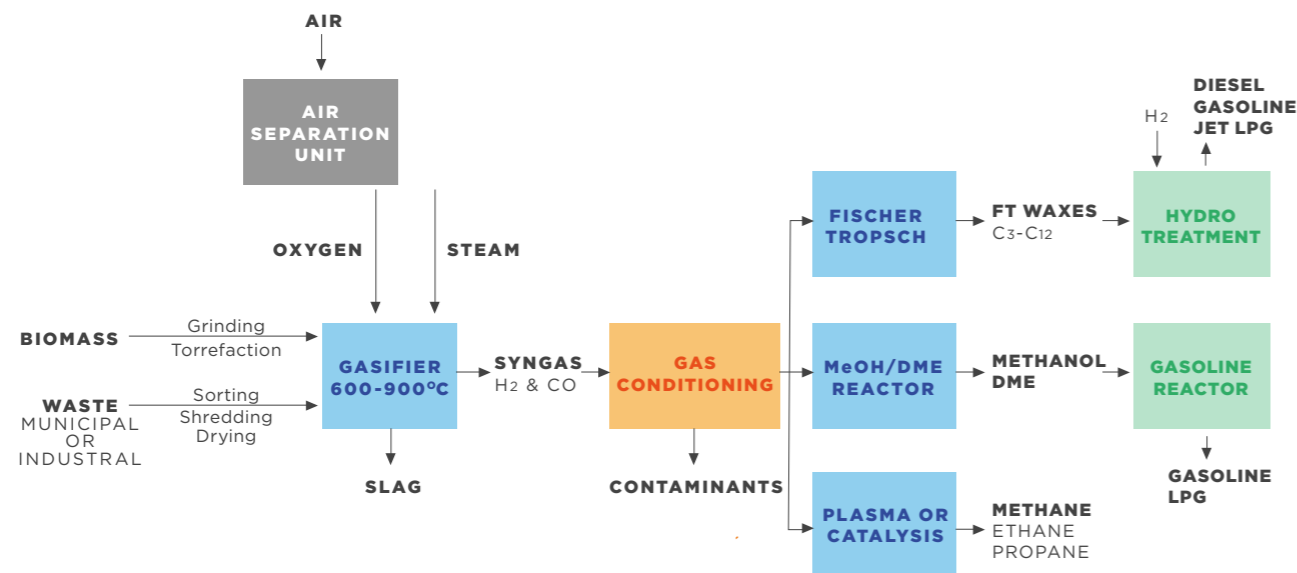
AIR

AIR SEPARATION UNIT

OXYGEN

STEAM

BIOMASS

Grinding
Torrefaction

WASTE
MUNICIPAL OR INDUSTRIAL

Sorting
Shredding
Drying

GASIFIER 600-900ºC

SLAG

SYNGAS
$H_2$ & CO

GAS CONDITIONING

CONTAMINANTS

FISCHER TROPSCH

FT WAXES
$C_3$-$C_{12}$

$H_2$

DIESEL
GASOLINE
JET LPG

HYDRO TREATMENT

MeOH/DME REACTOR

METHANOL
DME

GASOLINE REACTOR

GASOLINE
LPG

PLASMA OR CATALYSIS

METHANE
ETHANE
PROPANE